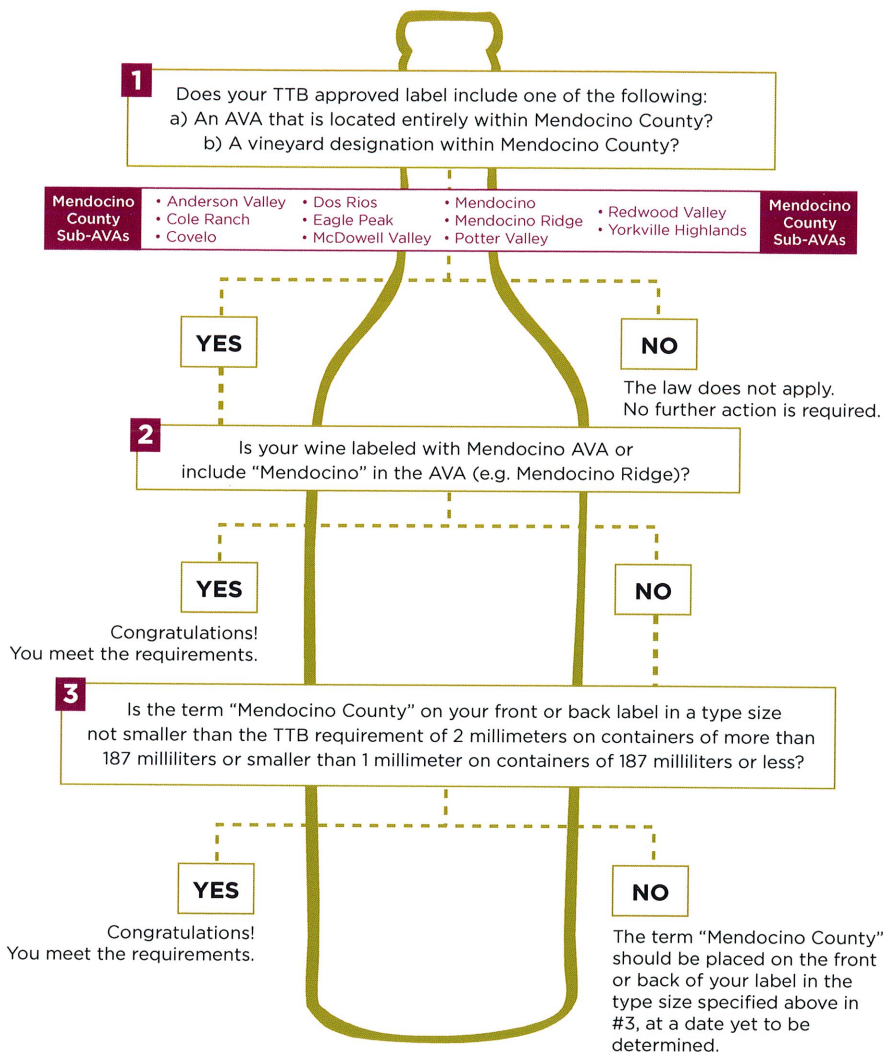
1

Does your TTB approved label include one of the following:
a) An AVA that is located entirely within Mendocino County?
b) A vineyard designation within Mendocino County?

Mendocino County Sub-AVAs

• Anderson Valley
• Cole Ranch
• Covelo

• Dos Rios
• Eagle Peak
• McDowell Valley

• Mendocino
• Mendocino Ridge
• Potter Valley

• Redwood Valley
• Yorkville Highlands

Mendocino County Sub-AVAs

YES

NO

The law does not apply.
No further action is required.

2

Is your wine labeled with Mendocino AVA or include "Mendocino" in the AVA (e.g. Mendocino Ridge)?

YES

Congratulations!
You meet the requirements.

NO

3

Is the term "Mendocino County" on your front or back label in a type size not smaller than the TTB requirement of 2 millimeters on containers of more than 187 milliliters or smaller than 1 millimeter on containers of 187 milliliters or less?

YES

Congratulations!
You meet the requirements.

NO

The term "Mendocino County" should be placed on the front or back of your label in the type size specified above in #3, at a date yet to be determined.